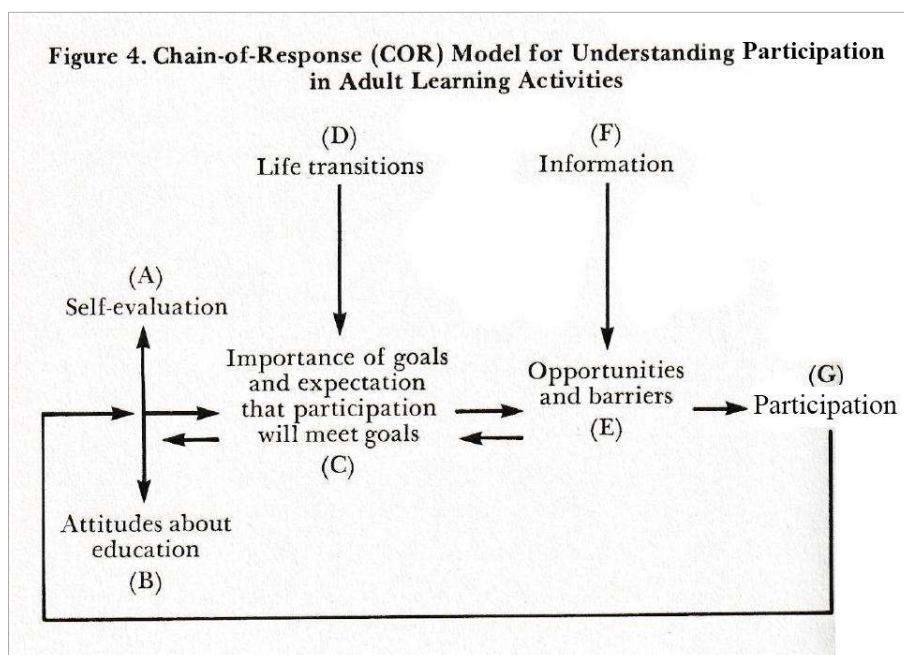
Figure 4. Chain-of-Response (COR) Model for Understanding Participation in Adult Learning Activities

(D)
Life transitions

(F)
Information

(A)
Self-evaluation

Importance of goals and expectation that participation will meet goals
(C)

Opportunities and barriers
(E)

(G)
Participation

Attitudes about education
(B)